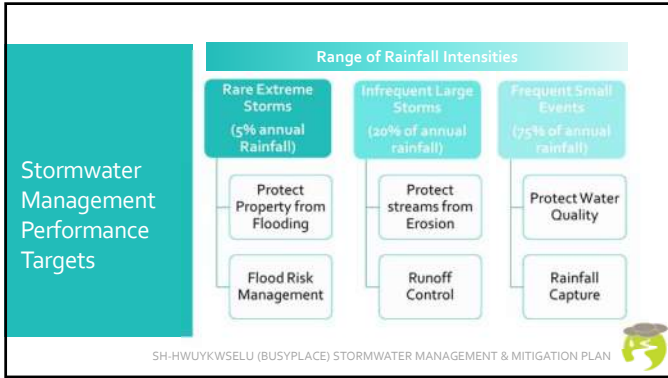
Stormwater Management Performance Targets

Range of Rainfall Intensities

Rare Extreme Storms

(5% annual Rainfall)

Protect Property from Flooding

Flood Risk Management

Infrequent Large Storms

(20% of annual rainfall)

Protect streams from Erosion

Runoff Control

Frequent Small Events

(75% of annual rainfall)

Protect Water Quality

Rainfall Capture

SH-HWUYKWSELU (BUSYPLACE) STORMWATER MANAGEMENT & MITIGATION PLAN